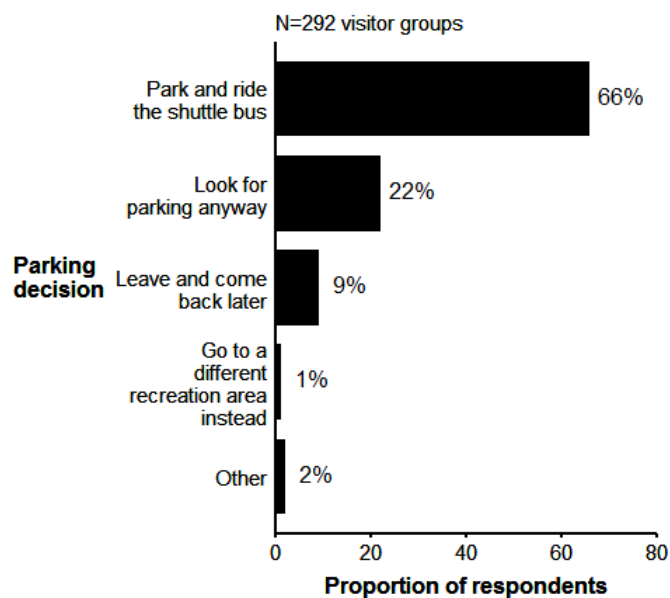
N=292 visitor groups

Parking decision

Park and ride the shuttle bus
66%

Look for parking anyway
22%

Leave and come back later
9%

Go to a different recreation area instead
1%

Other
2%

0
20
40
60
80

Proportion of respondents